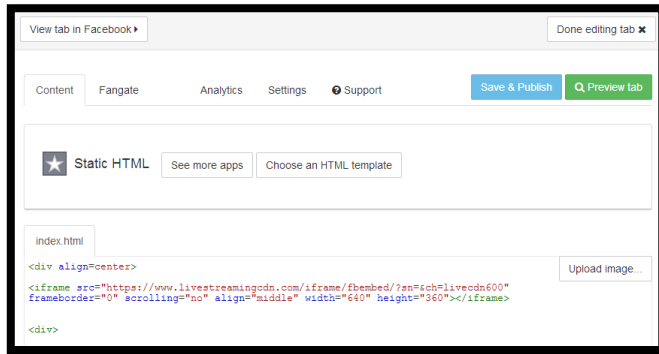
View tab in Facebook ▸

Done editing tab ✖

Content

Fangate

Analytics

Settings

Support

Save & Publish

Preview tab

Static HTML

See more apps

Choose an HTML template

index.html

Upload image...

<div align=center>

<iframe src="https://www.livestreamingcdn.com/iframe/fbembed/?sn=&ch=livecdn600" frameborder="0" scrolling="no" align="middle" width="640" height="360"></iframe>

<div>